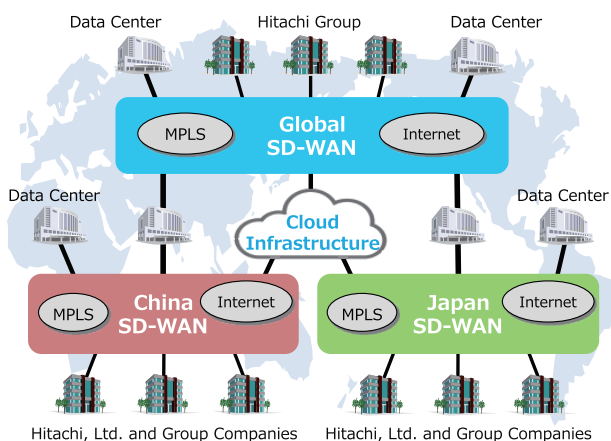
Data Center

Hitachi Group

Data Center

MPLS

Global SD-WAN

Internet

Data Center

Cloud Infrastructure

Data Center

MPLS

China SD-WAN

Internet

MPLS

Japan SD-WAN

Internet

Hitachi, Ltd. and Group Companies

Hitachi, Ltd. and Group Companies